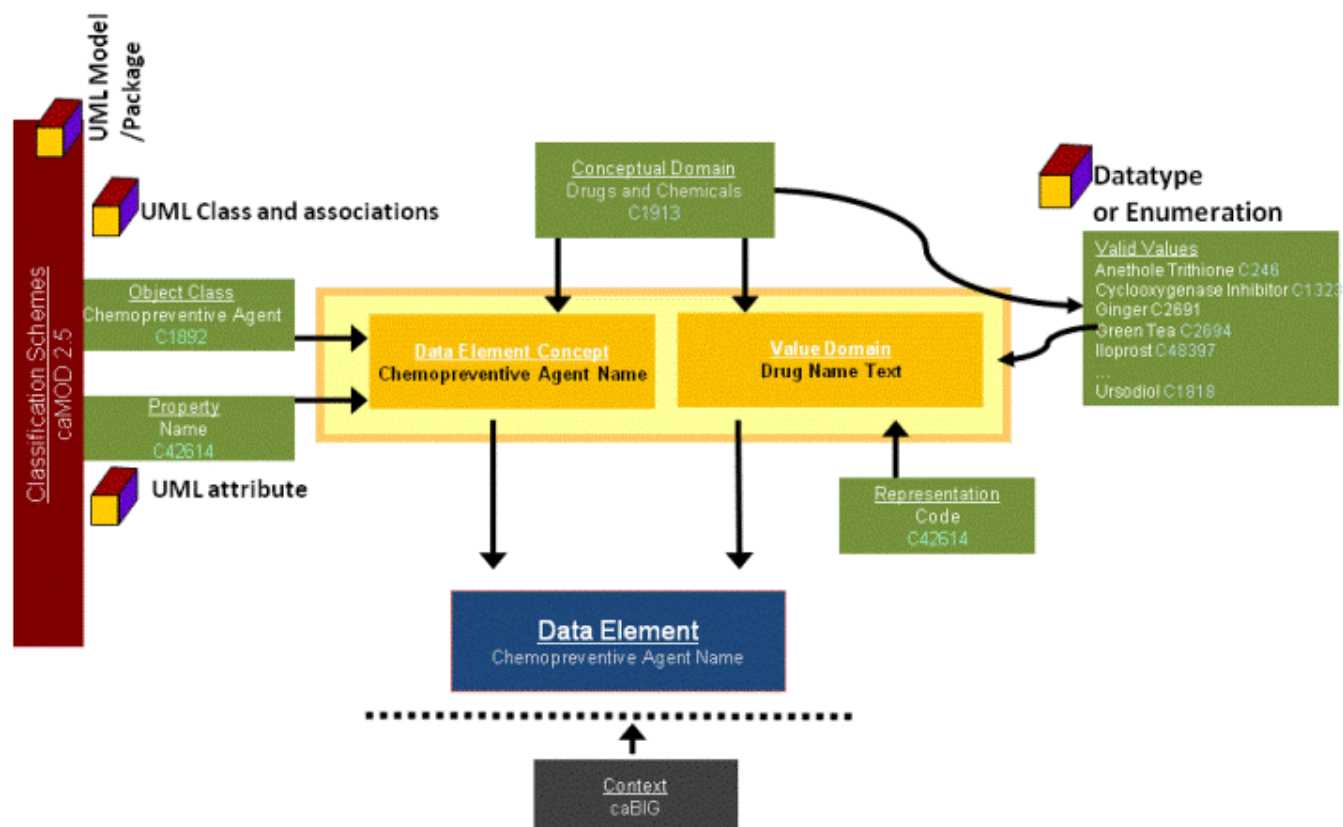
UML Model /Package

UML Class and associations

Classification Schemes
caMOD 2.5

Object Class
Chemopreventive Agent
C1892

Property
Name
C42614

UML attribute

Conceptual Domain
Drugs and Chemicals
C1913

Datatype or Enumeration

Valid Values
Anethole Trithione C246
Cyclooxygenase Inhibitor C1323
Ginger C2691
Green Tea C2694
Iloprost C48397
...
Ursodiol C1818

Data Element Concept
Chemopreventive Agent Name

Value Domain
Drug Name Text

Representation
Code
C42614

Data Element
Chemopreventive Agent Name

Context
caBIG